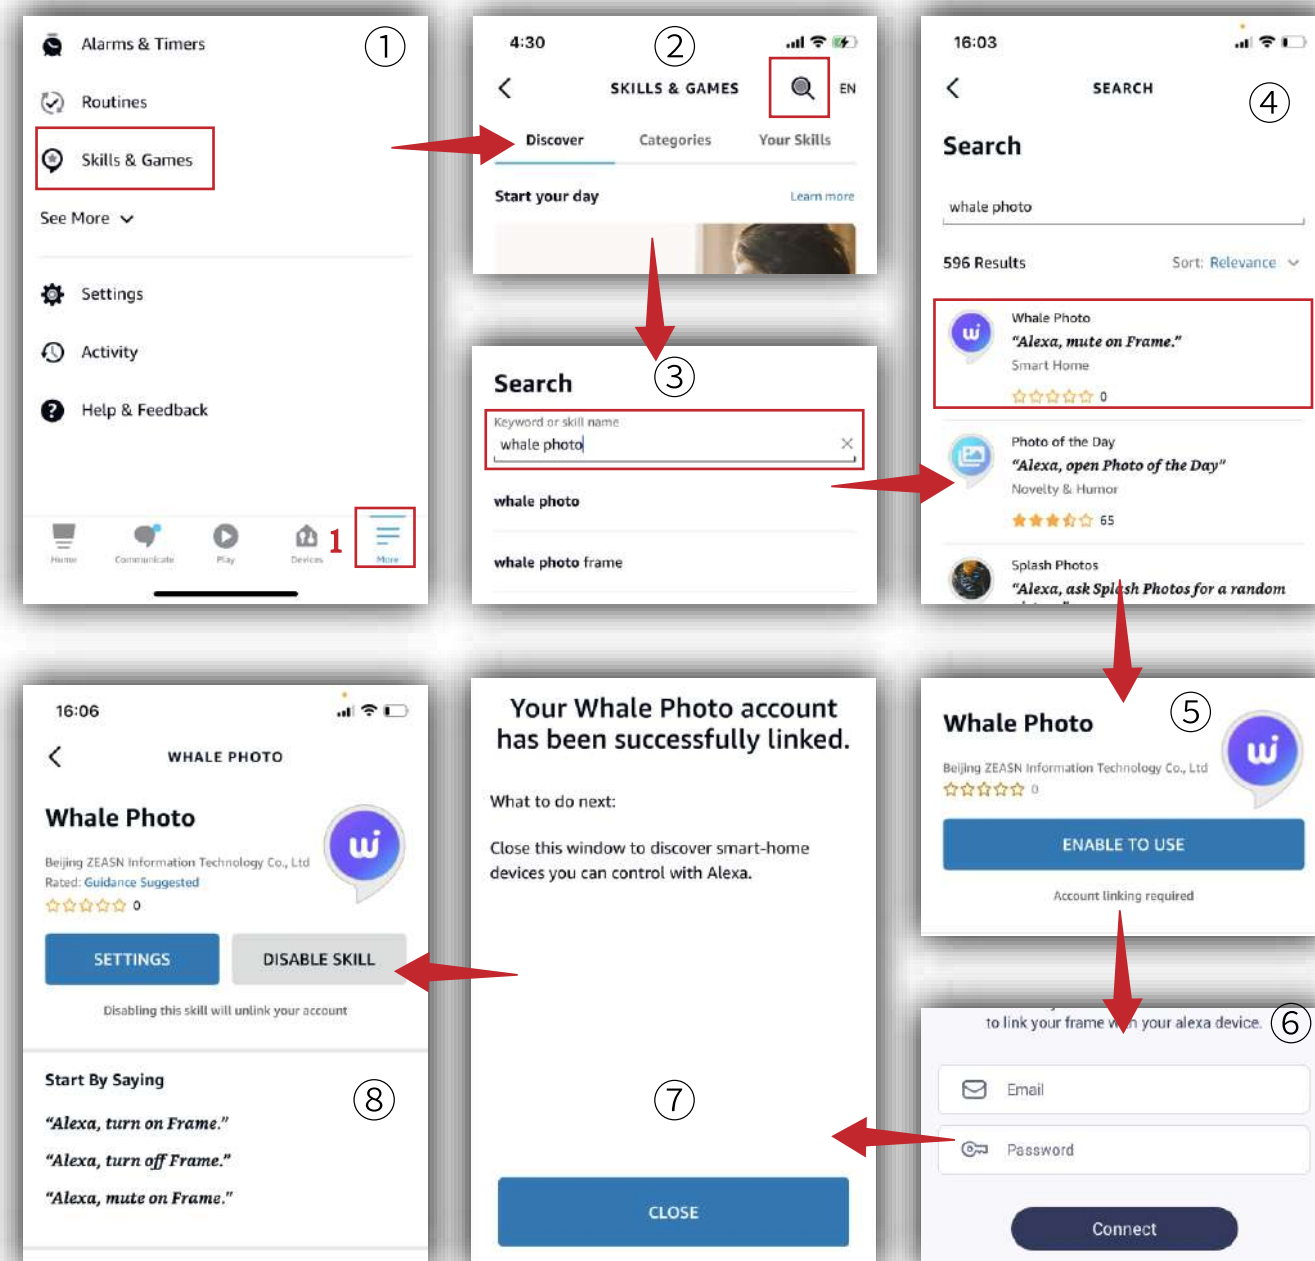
Alarms & Timers ①

Routines

Skills & Games

See More

Settings

Activity

Help & Feedback

Home Communicate Play Devices 1 More

4:30 ②

SKILLS & GAMES EN

Discover Categories Your Skills

Start your day Learn more

Search ③

Keyword or skill name
whale photo

whale photo

whale photo frame

16:03

SEARCH ④

Search

whale photo

596 Results Sort: Relevance

Whale Photo
"Alexa, mute on Frame."
Smart Home
0

Photo of the Day
"Alexa, open Photo of the Day"
Novelty & Humor
65

Splash Photos
"Alexa, ask Spl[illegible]sh Photos for a random

Whale Photo ⑤

Beijing ZEASN Information Technology Co., Ltd
0

ENABLE TO USE

Account linking required

to link your frame w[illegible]h your alexa device. ⑥

Email

Password

Connect

Your Whale Photo account has been successfully linked.

What to do next:

Close this window to discover smart-home devices you can control with Alexa.

⑦

CLOSE

16:06

WHALE PHOTO

Whale Photo

Beijing ZEASN Information Technology Co., Ltd
Rated: Guidance Suggested
0

SETTINGS DISABLE SKILL

Disabling this skill will unlink your account

Start By Saying ⑧

"Alexa, turn on Frame."

"Alexa, turn off Frame."

"Alexa, mute on Frame."